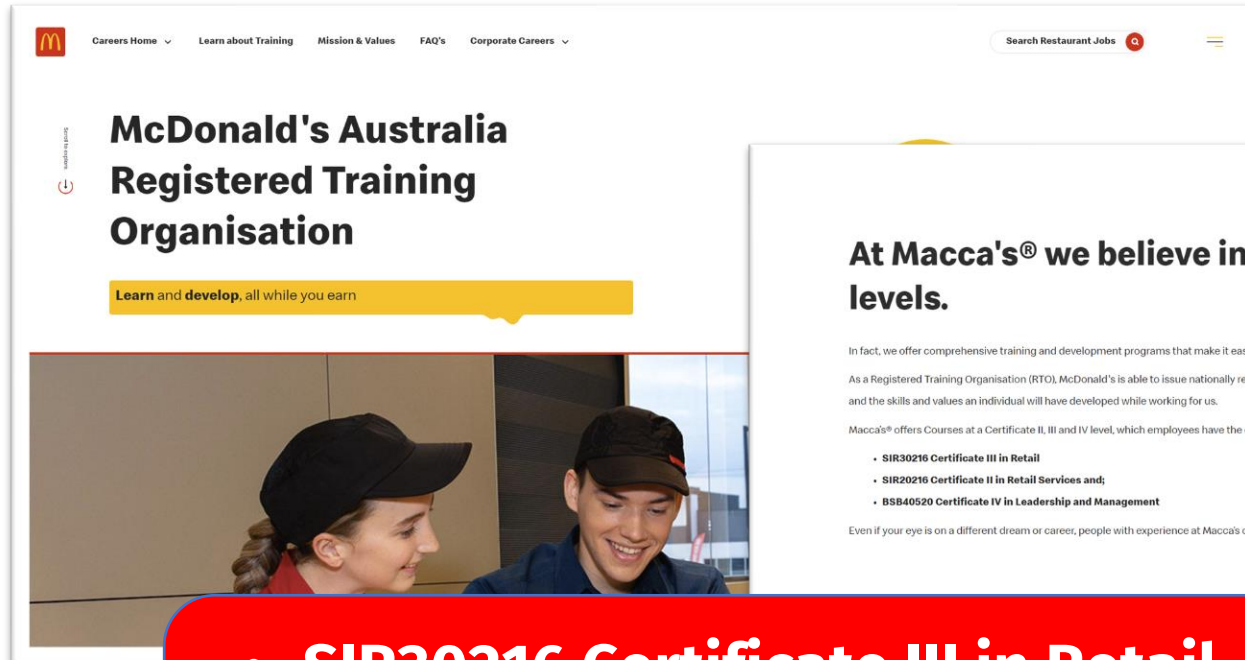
Careers Home
Learn about Training
Mission & Values
FAQ's
Corporate Careers
Search Restaurant Jobs

Scroll to explore

McDonald's Australia Registered Training Organisation

**Learn** and **develop**, all while you earn

At Macca's® we believe in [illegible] levels.

In fact, we offer comprehensive training and development programs that make it eas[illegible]

As a Registered Training Organisation (RTO), McDonald's is able to issue nationally re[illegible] and the skills and values an individual will have developed while working for us.

Macca's® offers Courses at a Certificate II, III and IV level, which employees have the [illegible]

- **SIR30216 Certificate III in Retail**
- **SIR20216 Certificate II in Retail Services and;**
- **BSB40520 Certificate IV in Leadership and Management**

Even if your eye is on a different dream or career, people with experience at Macca's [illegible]

• SIR30216 Certificate III in Retail